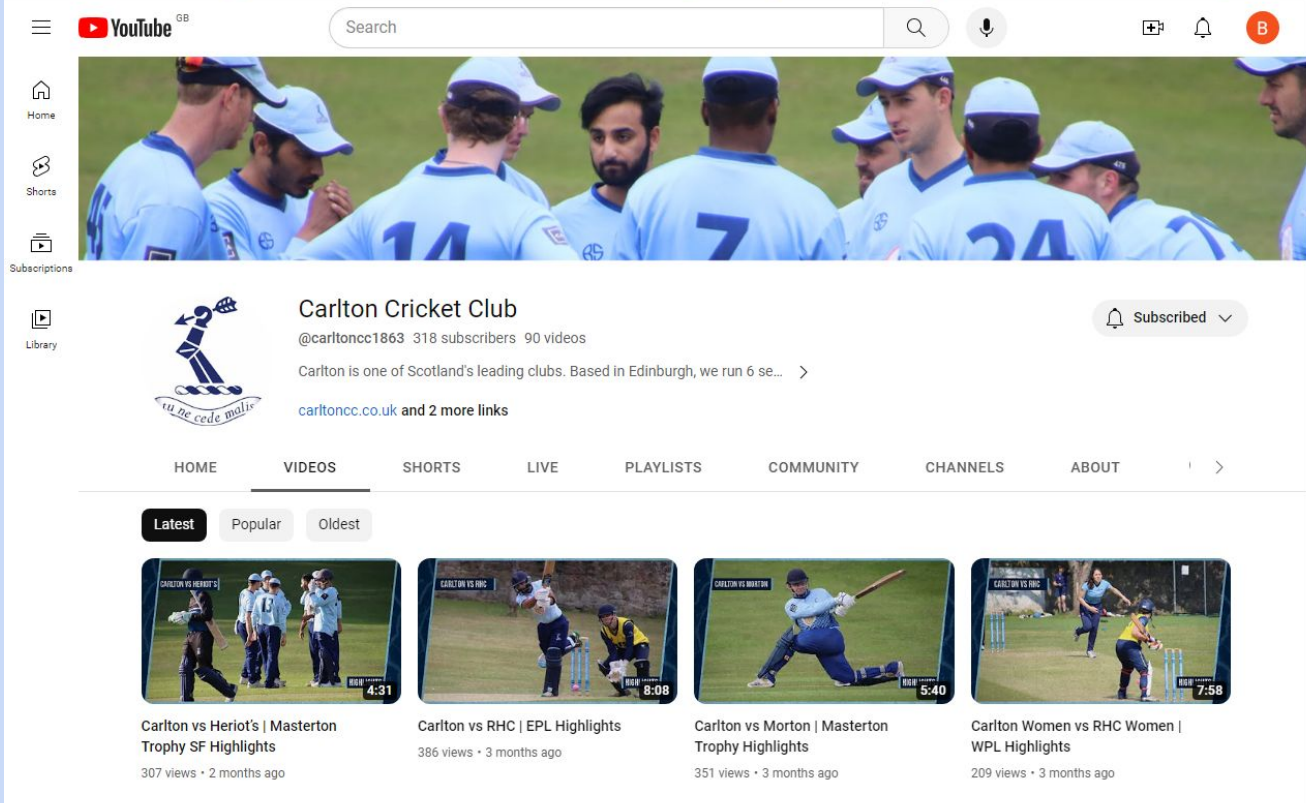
YouTube GB

Search

B

Home

Shorts

Subscriptions

Library

Carlton Cricket Club

@carltoncc1863 318 subscribers 90 videos

Carlton is one of Scotland's leading clubs. Based in Edinburgh, we run 6 se...

carltoncc.co.uk and 2 more links

tu ne cede malis

Subscribed

HOME VIDEOS SHORTS LIVE PLAYLISTS COMMUNITY CHANNELS ABOUT

Latest Popular Oldest

CARLTON VS HERIOT'S
4:31
Carlton vs Heriot's | Masterton Trophy SF Highlights
307 views • 2 months ago

CARLTON VS RHC
8:08
Carlton vs RHC | EPL Highlights
386 views • 3 months ago

CARLTON VS MORTON
5:40
Carlton vs Morton | Masterton Trophy Highlights
351 views • 3 months ago

CARLTON VS RHC
7:58
Carlton Women vs RHC Women | WPL Highlights
209 views • 3 months ago